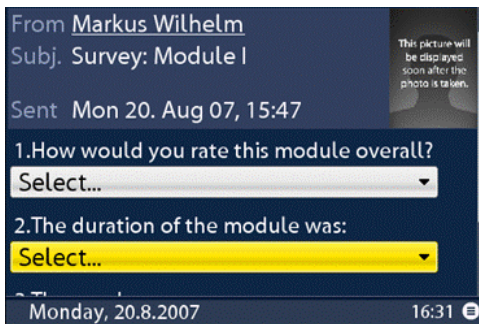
From Markus Wilhelm
Subj. Survey: Module I
Sent Mon 20. Aug 07, 15:47

This picture will be displayed soon after the photo is taken.

1.How would you rate this module overall?
Select...

2.The duration of the module was:
Select...

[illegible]

Monday, 20.8.2007
16:31